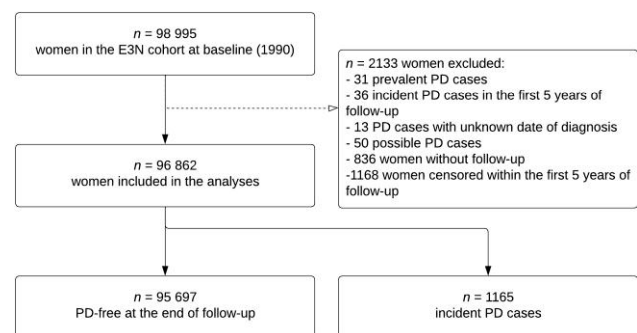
$n$ = 98 995
women in the E3N cohort at baseline (1990)

$n$ = 2133 women excluded:
- 31 prevalent PD cases
- 36 incident PD cases in the first 5 years of follow-up
- 13 PD cases with unknown date of diagnosis
- 50 possible PD cases
- 836 women without follow-up
-1168 women censored within the first 5 years of follow-up

$n$ = 96 862
women included in the analyses

$n$ = 95 697
PD-free at the end of follow-up

$n$ = 1165
incident PD cases